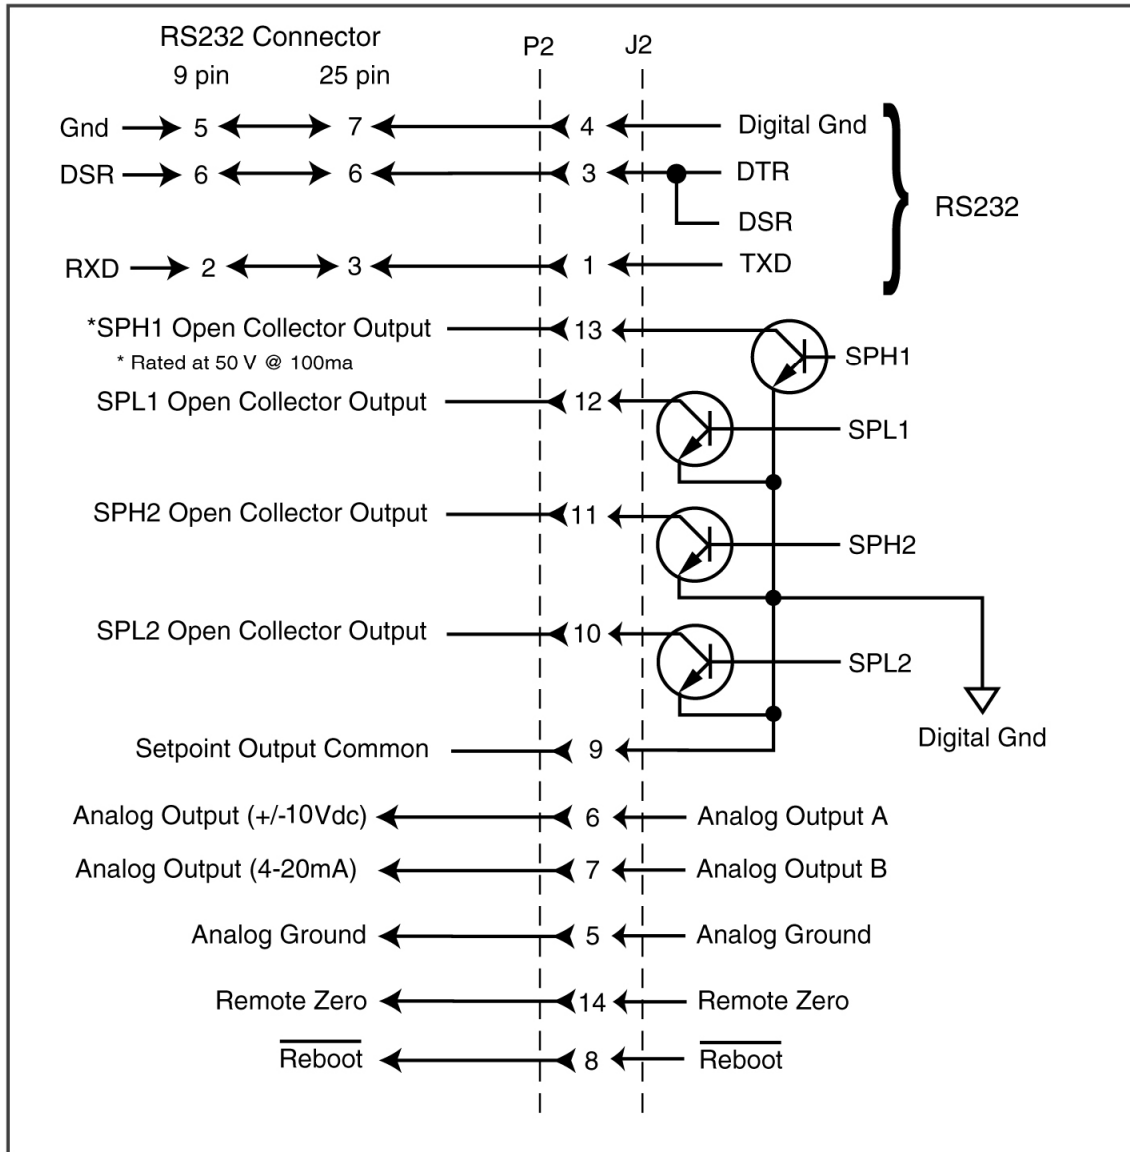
RS232 Connector
9 pin
25 pin
P2
J2

Gnd 5 7 4 Digital Gnd
DSR 6 6 3 DTR
DSR
RS232
RXD 2 3 1 TXD

*SPH1 Open Collector Output 13 SPH1
* Rated at 50 V @ 100ma
SPL1 Open Collector Output 12 SPL1
SPH2 Open Collector Output 11 SPH2
SPL2 Open Collector Output 10 SPL2
Digital Gnd
Setpoint Output Common 9

Analog Output (+/-10Vdc) 6 Analog Output A
Analog Output (4-20mA) 7 Analog Output B
Analog Ground 5 Analog Ground
Remote Zero 14 Remote Zero
$\overline{\text{Reboot}}$ 8 $\overline{\text{Reboot}}$